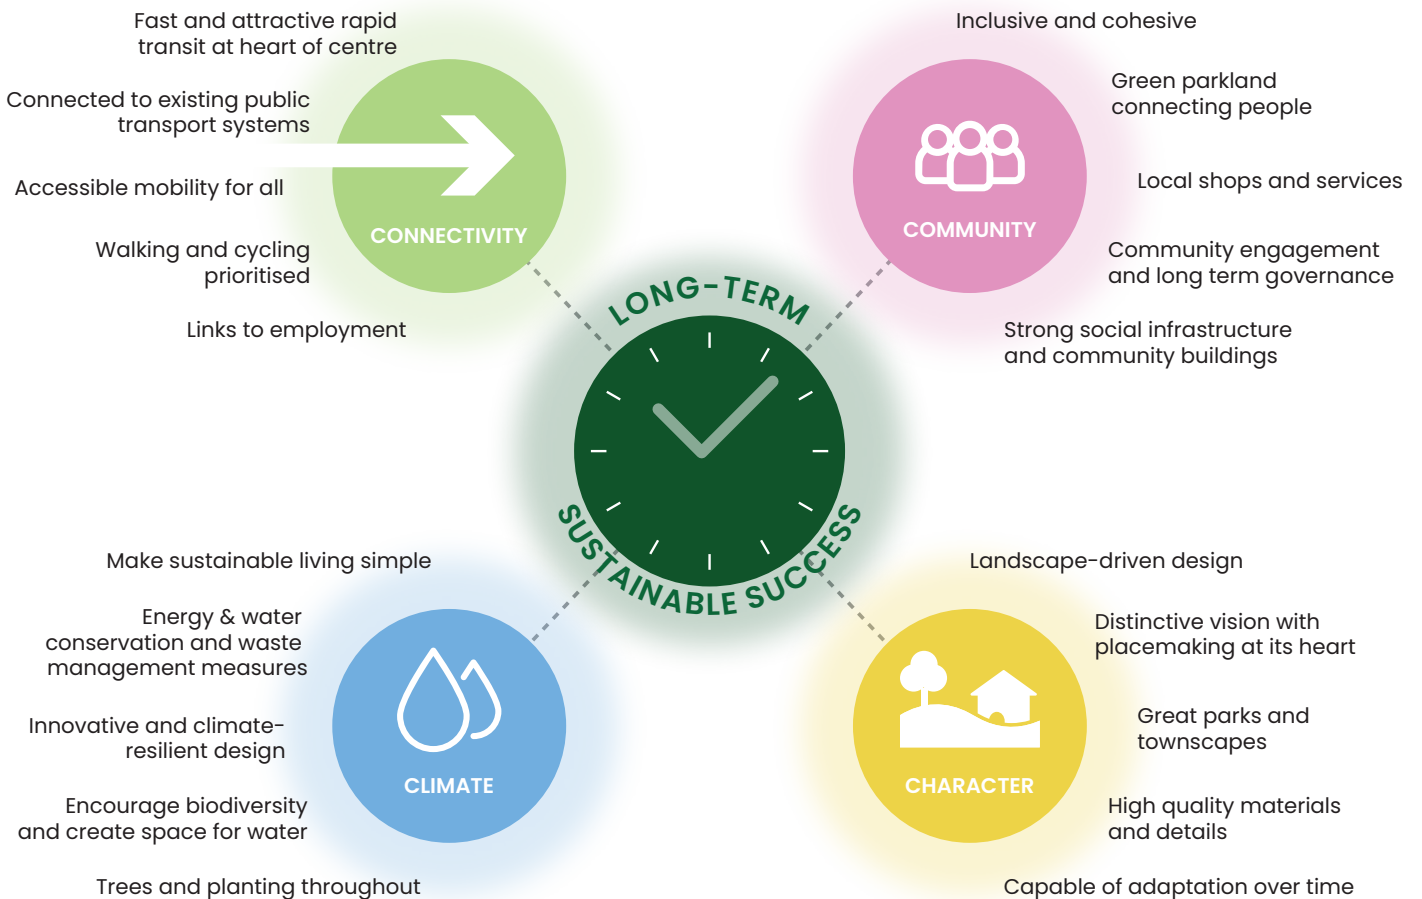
Fast and attractive rapid transit at heart of centre

Connected to existing public transport systems

Accessible mobility for all

Walking and cycling prioritised

Links to employment

CONNECTIVITY

Inclusive and cohesive

Green parkland connecting people

Local shops and services

Community engagement and long term governance

Strong social infrastructure and community buildings

COMMUNITY

LONG-TERM

SUSTAINABLE SUCCESS

Make sustainable living simple

Energy & water conservation and waste management measures

Innovative and climate-resilient design

Encourage biodiversity and create space for water

Trees and planting throughout

CLIMATE

Landscape-driven design

Distinctive vision with placemaking at its heart

Great parks and townscapes

High quality materials and details

Capable of adaptation over time

CHARACTER